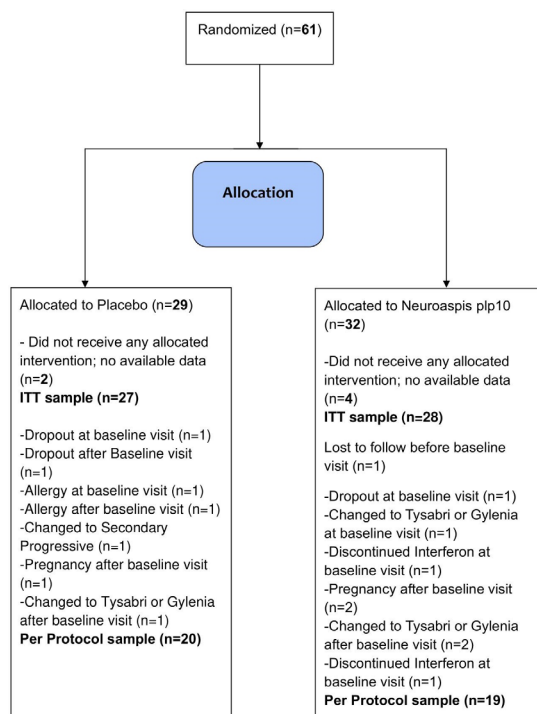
Randomized (n=61)

Allocation

Allocated to Placebo (n=29)

- Did not receive any allocated intervention; no available data (n=2)
ITT sample (n=27)

-Dropout at baseline visit (n=1)
-Dropout after Baseline visit (n=1)
-Allergy at baseline visit (n=1)
-Allergy after baseline visit (n=1)
-Changed to Secondary Progressive (n=1)
-Pregnancy after baseline visit (n=1)
-Changed to Tysabri or Gylenia after baseline visit (n=1)
Per Protocol sample (n=20)

Allocated to Neuroaspis plp10 (n=32)

-Did not receive any allocated intervention; no available data (n=4)
ITT sample (n=28)

Lost to follow before baseline visit (n=1)

-Dropout at baseline visit (n=1)
-Changed to Tysabri or Gylenia at baseline visit (n=1)
-Discontinued Interferon at baseline visit (n=1)
-Pregnancy after baseline visit (n=2)
-Changed to Tysabri or Gylenia after baseline visit (n=2)
-Discontinued Interferon at baseline visit (n=1)
Per Protocol sample (n=19)